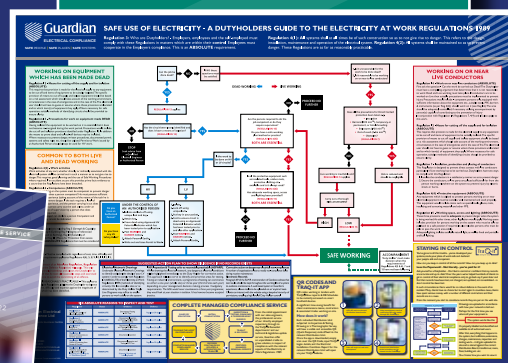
Guardian
ELECTRICAL COMPLIANCE

SAFE USE OF ELECTRICITY - A DUTYHOLDERS GUIDE TO THE ELECTRICITY AT WORK REGULATIONS 1989

WORKING ON EQUIPMENT WHICH HAS BEEN MADE DEAD

COMMON TO BOTH LIVE AND DEAD WORKING

WORKING ON OR NEAR LIVE CONDUCTORS

DEAD WORKING

LIVE WORKING

SAFE WORKING

STAYING IN CONTROL

COMPLETE MANAGED COMPLIANCE SERVICE

QR CODES AND TRAQ-IT APP

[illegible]